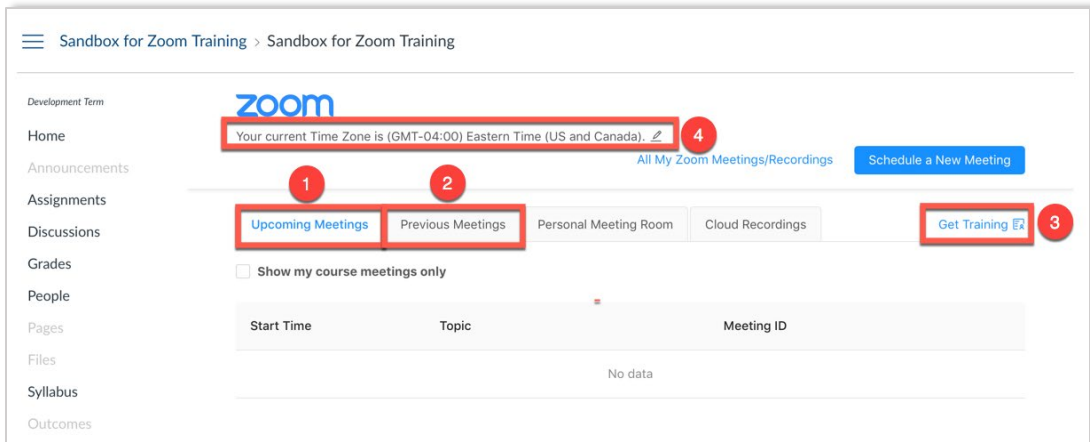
Sandbox for Zoom Training > Sandbox for Zoom Training

Development Term
Home
Announcements
Assignments
Discussions
Grades
People
Pages
Files
Syllabus
Outcomes

zoom
Your current Time Zone is (GMT-04:00) Eastern Time (US and Canada).
4
All My Zoom Meetings/Recordings
Schedule a New Meeting
1
2
Upcoming Meetings
Previous Meetings
Personal Meeting Room
Cloud Recordings
Get Training
3
Show my course meetings only

| Start Time | Topic | Meeting ID |
|---|---|---|
| | No data | |